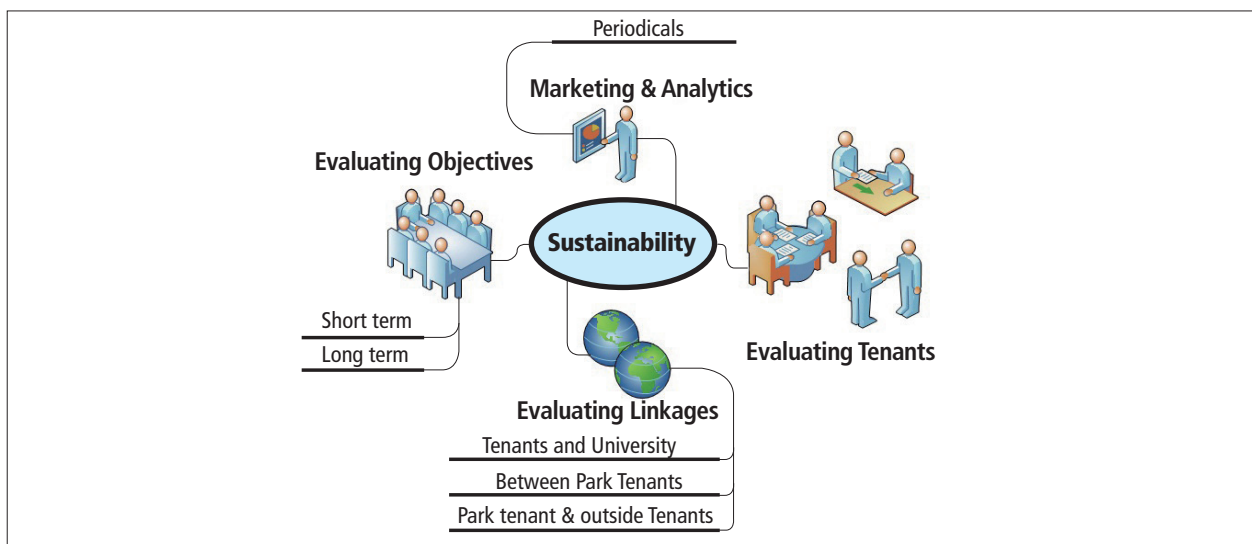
Periodicals

Marketing & Analytics

Evaluating Objectives

Sustainability

Short term

Long term

Evaluating Tenants

Evaluating Linkages

Tenants and University

Between Park Tenants

Park tenant & outside Tenants